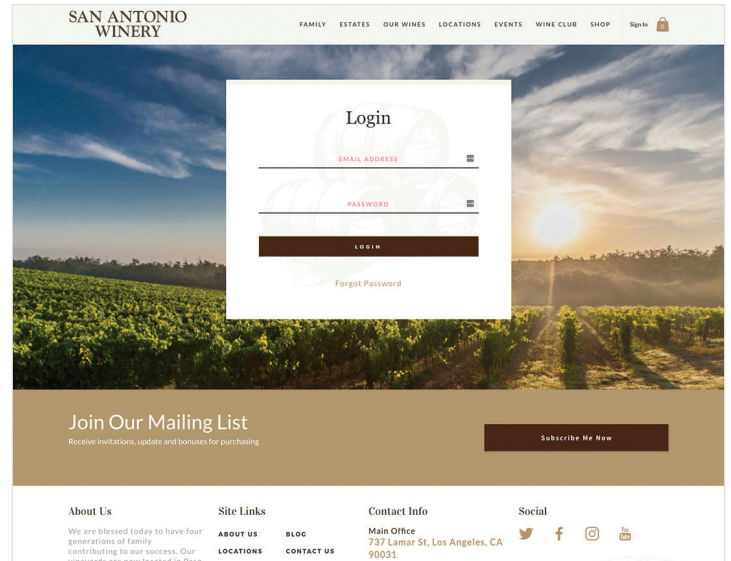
SAN ANTONIO WINERY

FAMILY ESTATES OUR WINES LOCATIONS EVENTS WINE CLUB SHOP Sign In 0

Login

EMAIL ADDRESS

PASSWORD

LOGIN

Forgot Password

Join Our Mailing List

Receive invitations, update and bonuses for purchasing

Subscribe Me Now

About Us

We are blessed today to have four generations of family contributing to our success. Our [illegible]

Site Links

ABOUT US BLOG

LOCATIONS CONTACT US

Contact Info

Main Office

737 Lamar St, Los Angeles, CA 90031

Social